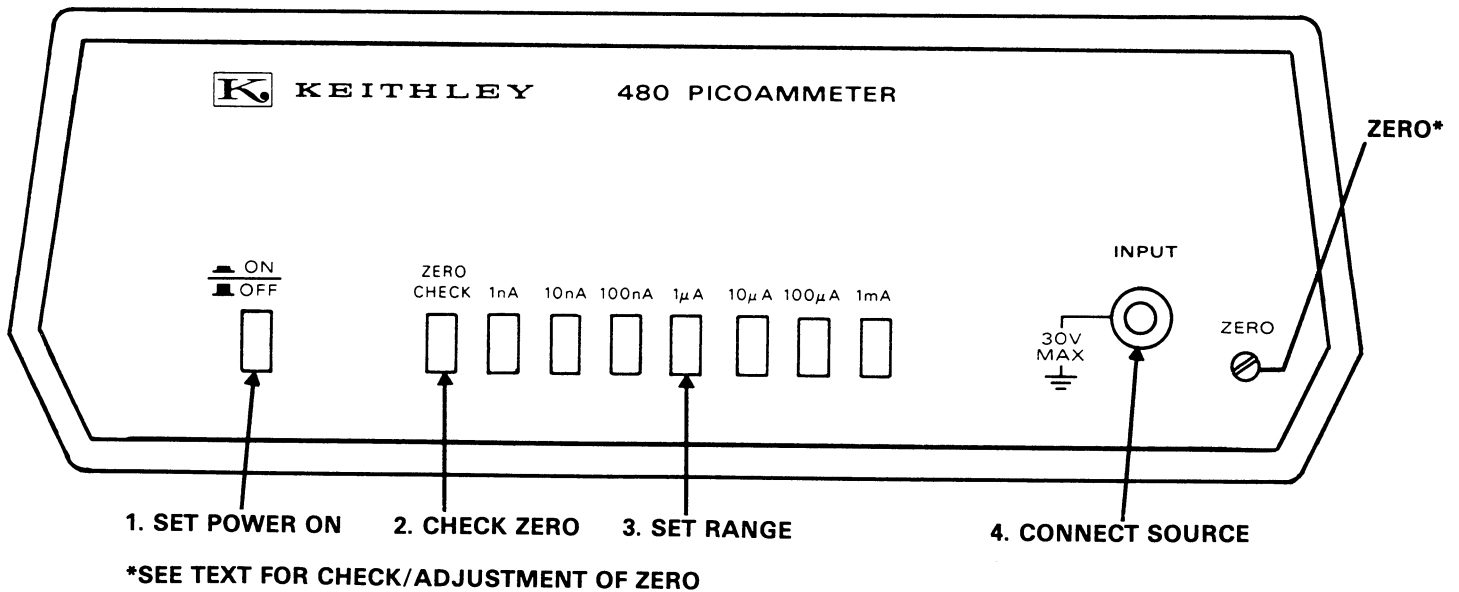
K KEITHLEY 480 PICOAMMETER

ZERO*

ON
OFF

ZERO CHECK 1nA 10nA 100nA 1$\mu$A 10$\mu$A 100$\mu$A 1mA

INPUT

30V MAX

ZERO

1. SET POWER ON 2. CHECK ZERO 3. SET RANGE 4. CONNECT SOURCE

*SEE TEXT FOR CHECK/ADJUSTMENT OF ZERO